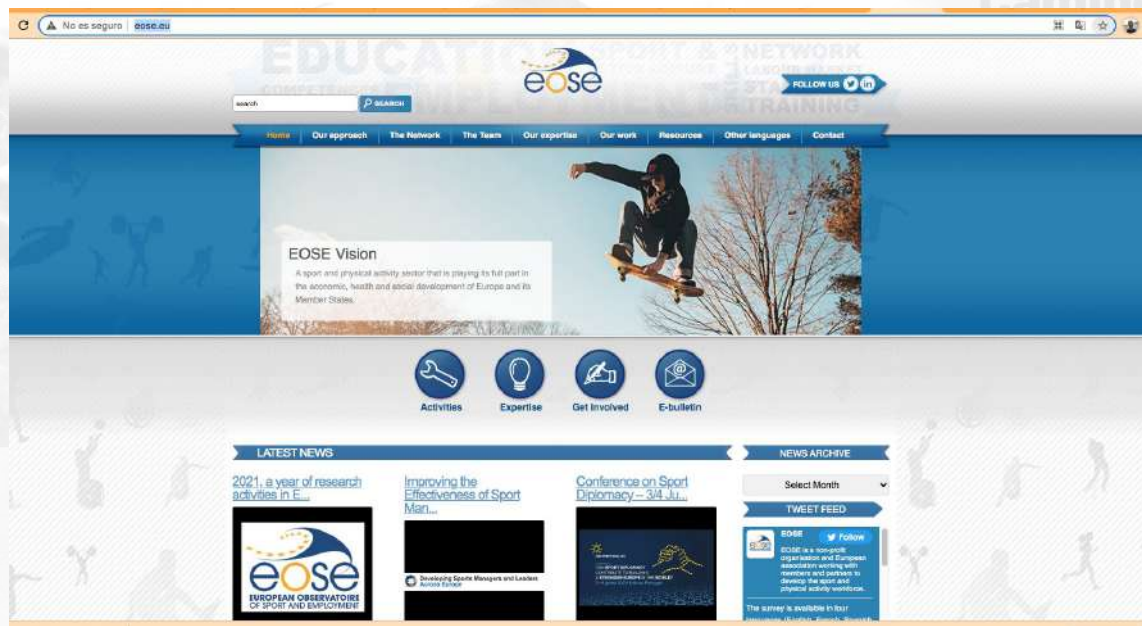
No es seguro eose.eu

EDUCATION SPORT & NETWORK EMPLOYMENT TRAINING

eose

FOLLOW US

search SEARCH

Home Our approach The Network The Team Our expertise Our work Resources Other languages Contact

EOSE Vision

A sport and physical activity sector that is playing its full part in the economic, health and social development of Europe and its Member States.

Activities Expertise Get involved E-bulletin

LATEST NEWS

2021, a year of research activities in E...

Improving the Effectiveness of Sport Man...

Conference on Sport Diplomacy – 3/4 Ju...

eose
EUROPEAN OBSERVATOIRE OF SPORT AND EMPLOYMENT

Developing Sports Managers and Leaders Across Europe

NEWS ARCHIVE

Select Month

TWEET FEED

EOSE

Follow

EOSE is a non-profit organisation and European association working with members and partners to develop the sport and physical activity workforce.

The survey is available in four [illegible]